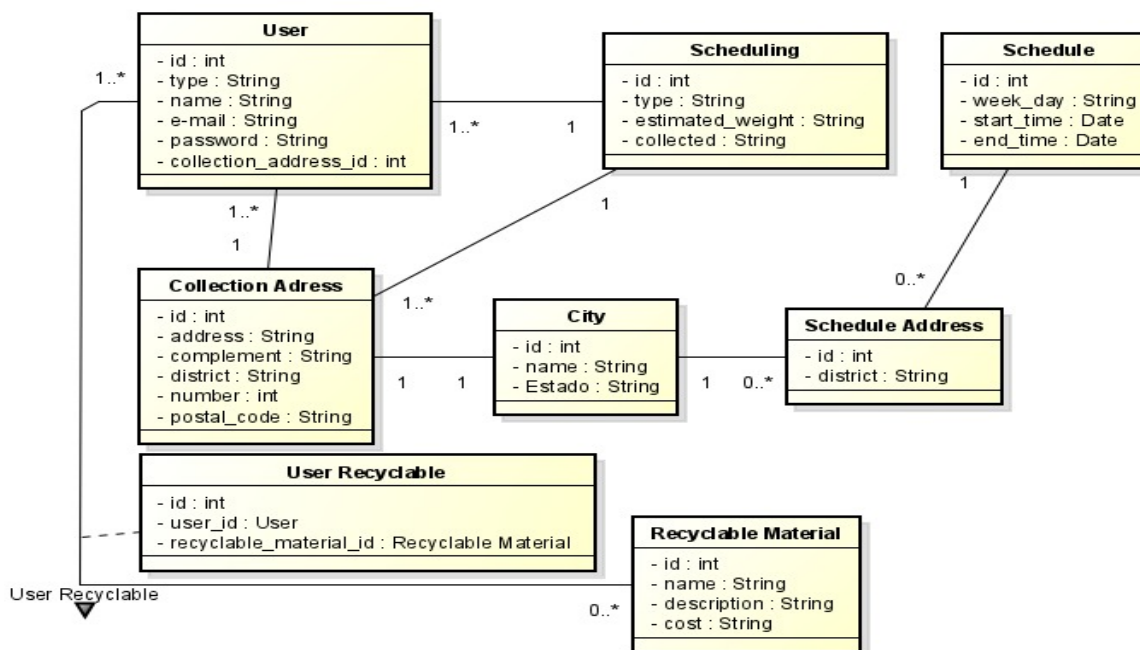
User
- id : int
- type : String
- name : String
- e-mail : String
- password : String
- collection_address_id : int

Scheduling
- id : int
- type : String
- estimated_weight : String
- collected : String

Schedule
- id : int
- week_day : String
- start_time : Date
- end_time : Date

1..*

1..*

1

1..*

1

1

1

Collection Adress
- id : int
- address : String
- complement : String
- district : String
- number : int
- postal_code : String

1..*

City
- id : int
- name : String
- Estado : String

0..*

Schedule Address
- id : int
- district : String

1

1

1

0..*

User Recyclable
- id : int
- user_id : User
- recyclable_material_id : Recyclable Material

Recyclable Material
- id : int
- name : String
- description : String
- cost : String

User Recyclable

0..*